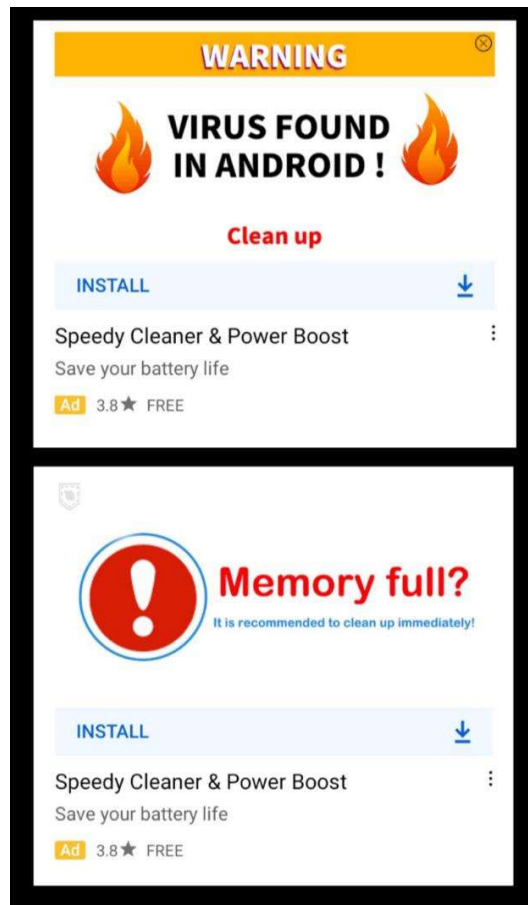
WARNING

VIRUS FOUND IN ANDROID !

Clean up

INSTALL

Speedy Cleaner & Power Boost

Save your battery life

Ad 3.8★ FREE

Memory full?

It is recommended to clean up immediately!

INSTALL

Speedy Cleaner & Power Boost

Save your battery life

Ad 3.8★ FREE